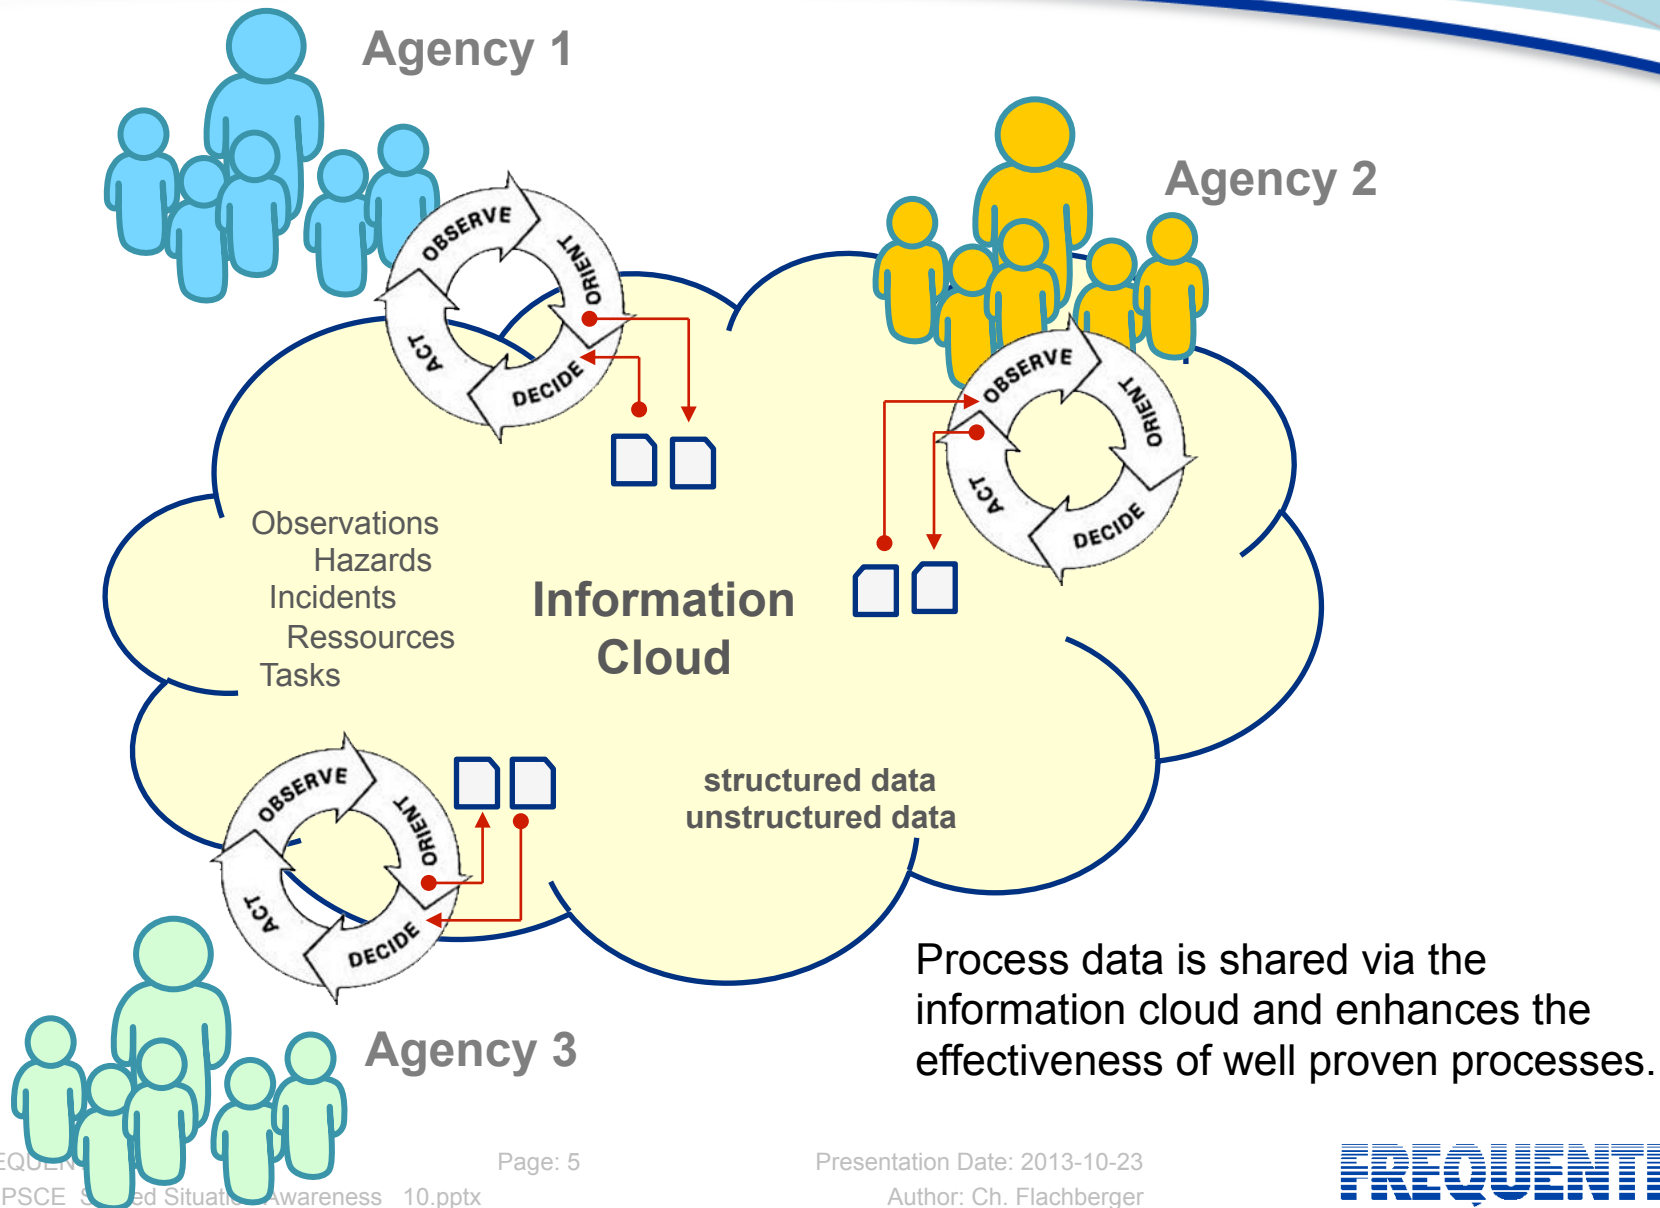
Agency 1

Agency 2

OBSERVE
ORIENT
DECIDE
ACT

OBSERVE
ORIENT
DECIDE
ACT

Observations
Hazards
Incidents
Ressources
Tasks

Information Cloud

structured data
unstructured data

OBSERVE
ORIENT
DECIDE
ACT

Agency 3

Process data is shared via the information cloud and enhances the effectiveness of well proven processes.

EQUEN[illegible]
PSCE S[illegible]ed Situati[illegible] Awareness 10.pptx

Page: 5

Presentation Date: 2013-10-23
Author: Ch. Flachberger

FREQUENTI